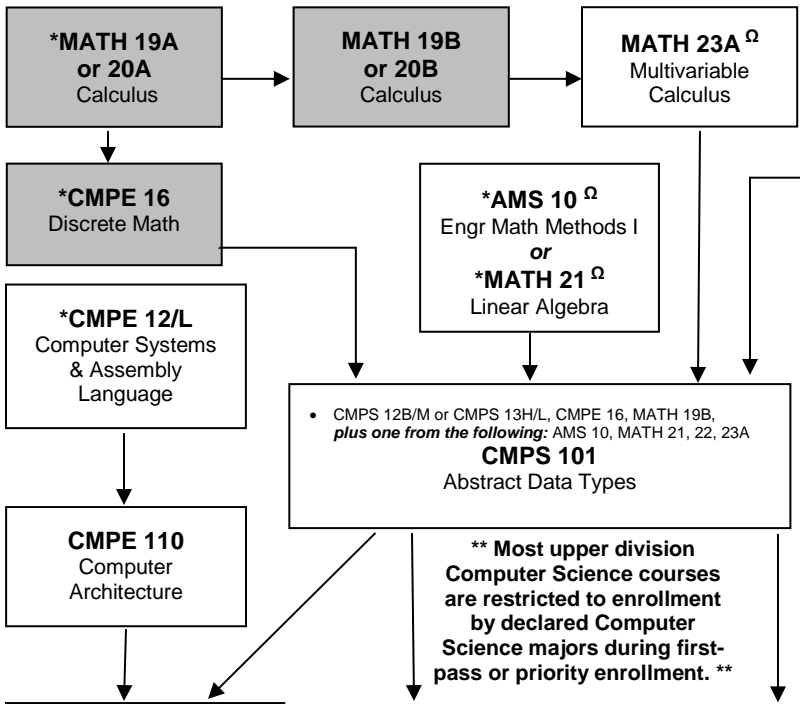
*MATH 19A or 20A
Calculus

MATH 19B or 20B
Calculus

MATH 23A $^{\Omega}$
Multivariable Calculus

*CMPE 16
Discrete Math

*AMS 10 $^{\Omega}$
Engr Math Methods I
*or*
*MATH 21 $^{\Omega}$
Linear Algebra

*CMPE 12/L
Computer Systems & Assembly Language

• CMPS 12B/M or CMPS 13H/L, CMPE 16, MATH 19B, ***plus one from the following:*** AMS 10, MATH 21, 22, 23A
CMPS 101
Abstract Data Types

CMPE 110
Computer Architecture

** Most upper division Computer Science courses are restricted to enrollment by declared Computer Science majors during first-pass or priority enrollment. **